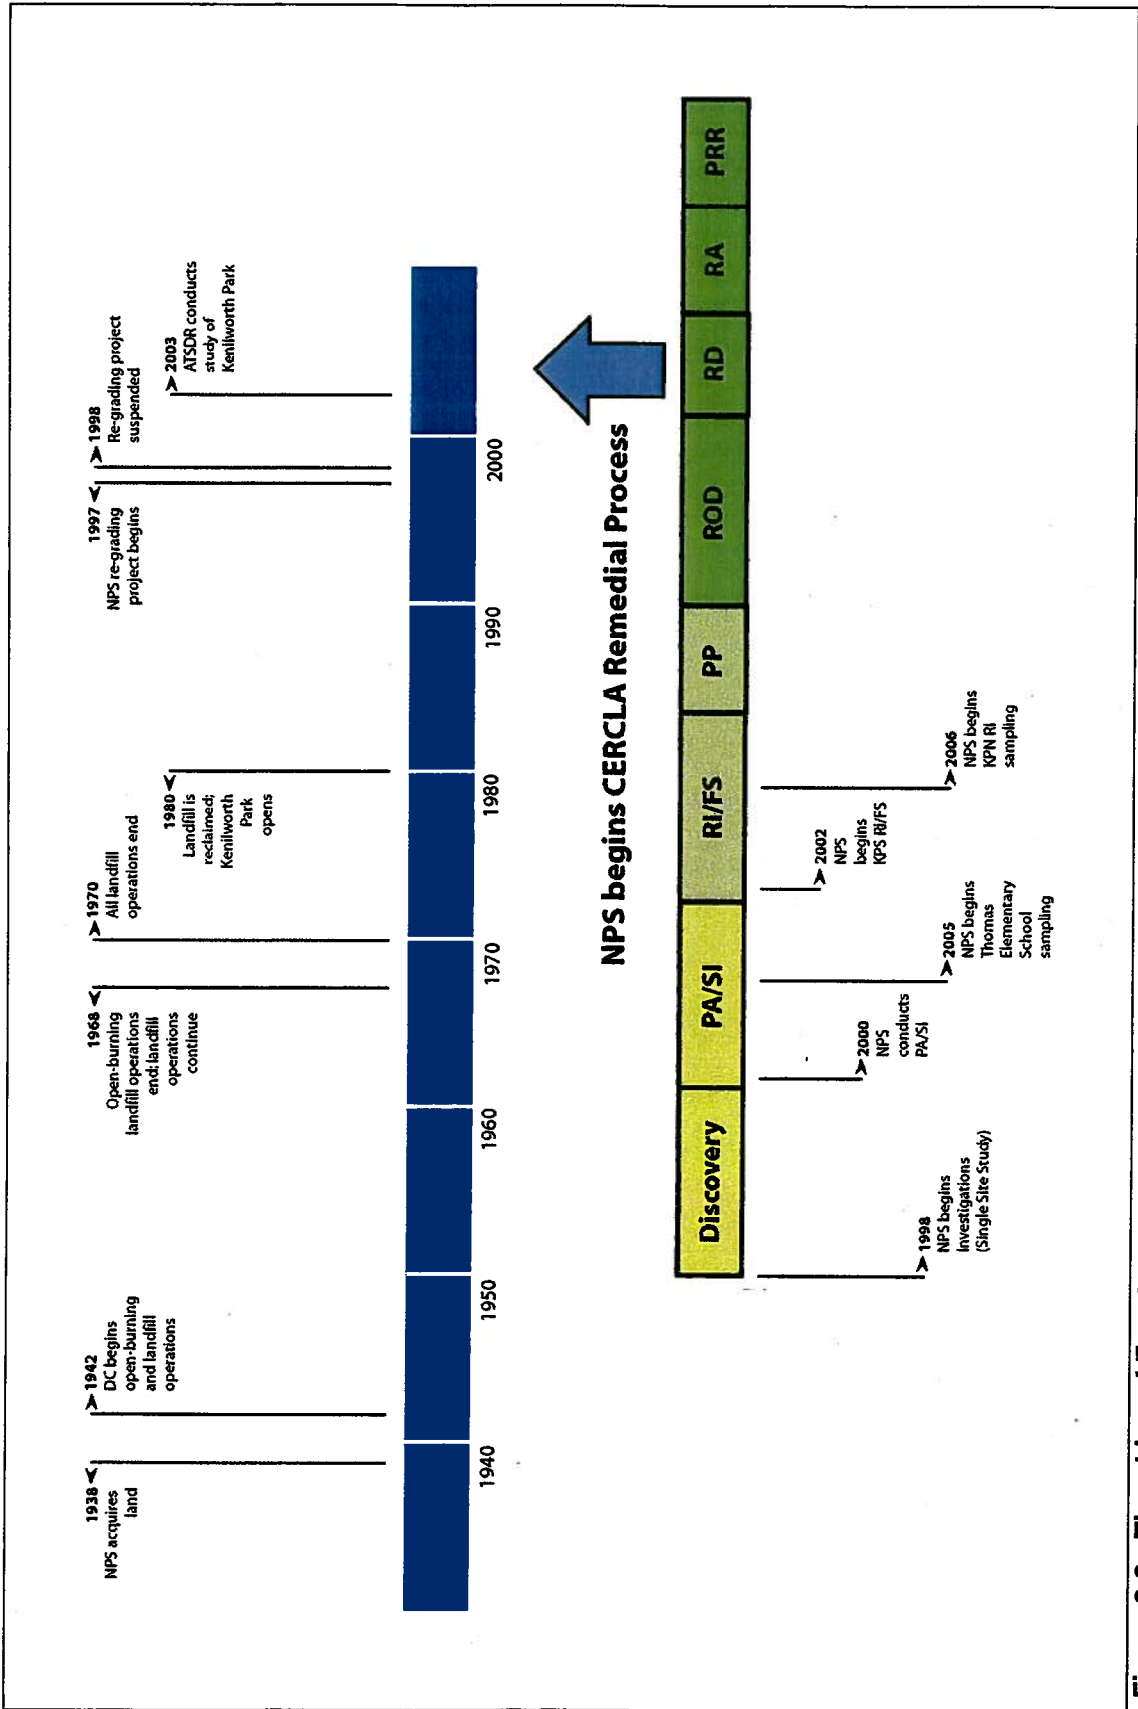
1938 NPS acquires land

1942 DC begins open-burning and landfill operations

1968 Open-burning landfill operations end; landfill operations continue

1970 All landfill operations end

1980 Landfill is reclaimed; Kenilworth Park opens

1997 NPS re-grading project begins

1998 Re-grading project suspended

2003 ATSDR conducts study of Kenilworth Park

1940

1950

1960

1970

1980

1990

2000

NPS begins CERCLA Remedial Process

Discovery

PA/SI

RI/FS

PP

ROD

RD

RA

PRR

1998 NPS begins investigations (Single Site Study)

2000 NPS conducts PA/SI

2005 NPS begins Thomas Elementary School sampling

2002 NPS begins KPS RI/FS

2006 NPS begins KPN RI sampling